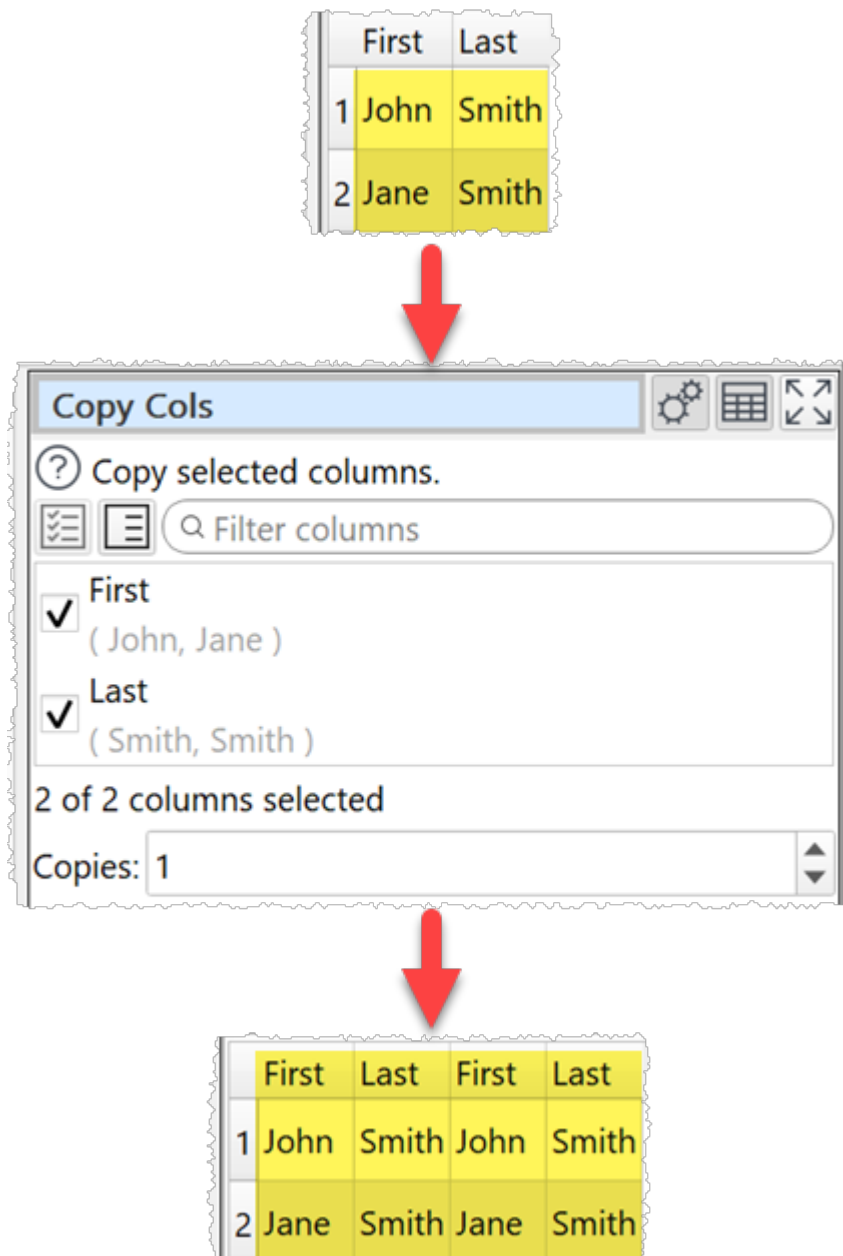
| | First | Last |
|---|---|---|
| 1 | John | Smith |
| 2 | Jane | Smith |

Copy Cols

Copy selected columns.

Filter columns

First
( John, Jane )

Last
( Smith, Smith )

2 of 2 columns selected

Copies: 1

| | First | Last | First | Last |
|---|---|---|---|---|
| 1 | John | Smith | John | Smith |
| 2 | Jane | Smith | Jane | Smith |